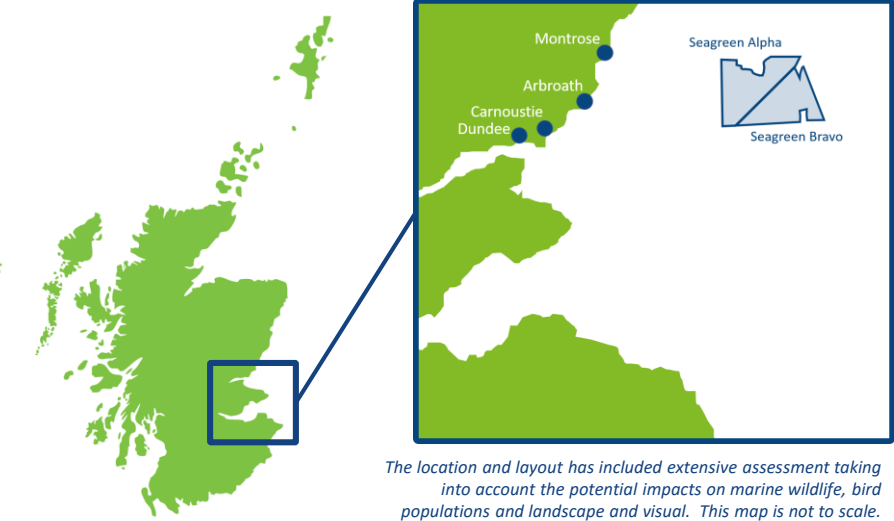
Montrose
Seagreen Alpha
Arbroath
Carnoustie
Dundee
Seagreen Bravo

The location and layout has included extensive assessment taking into account the potential impacts on marine wildlife, bird populations and landscape and visual. This map is not to scale.